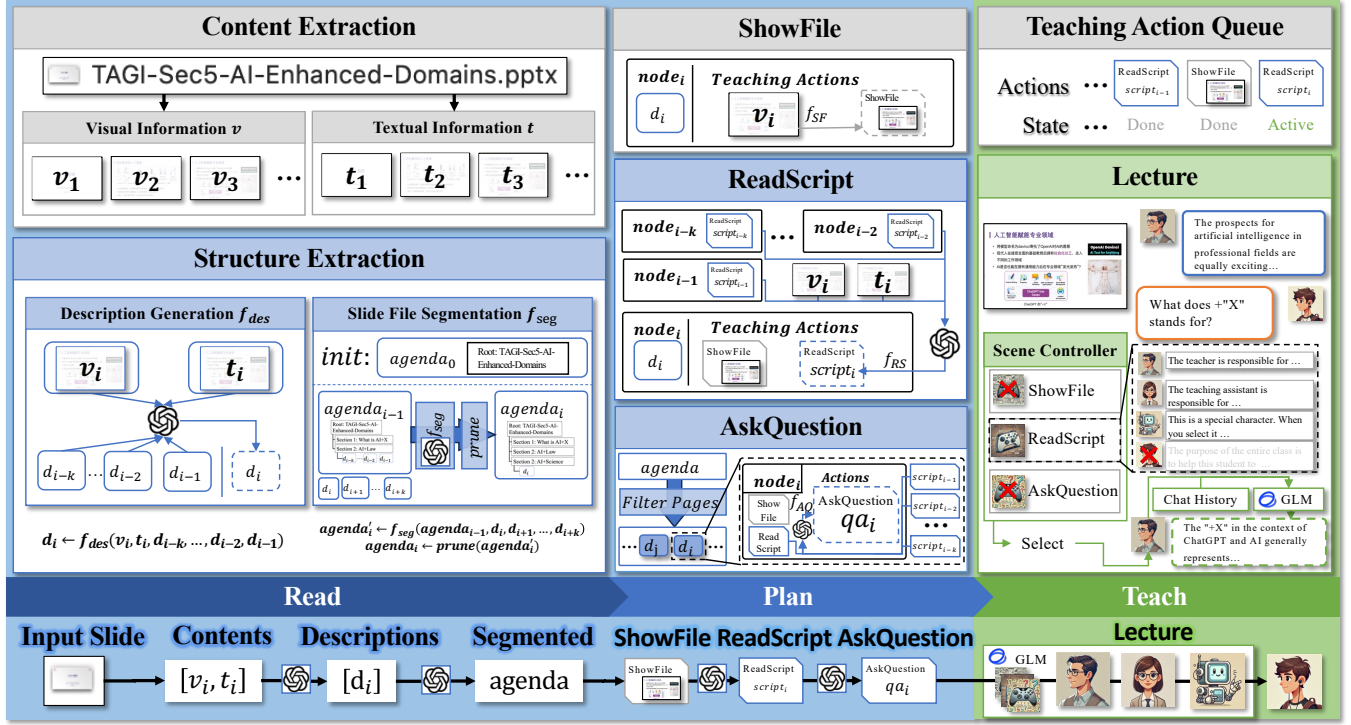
Content Extraction

TAGI-Sec5-AI-Enhanced-Domains.pptx

Visual Information $v$

Textual Information $t$

$v_1$ $v_2$ $v_3$ …

$t_1$ $t_2$ $t_3$ …

Structure Extraction

Description Generation $f_{des}$

$v_i$ $t_i$

$d_{i-k}$ … $d_{i-2}$ $d_{i-1}$ $d_i$

Slide File Segmentation $f_{seg}$

$init$: $agenda_0$ Root: TAGI-Sec5-AI-Enhanced-Domains

$agenda_{i-1}$ $f_{seg}$ $prune$ $agenda_i$

Root: TAGI-Sec5-AI-Enhanced-Domains
Section 1: What is AI+X
Section 2: AI+Law

Root: TAGI-Sec5-AI-Enhanced-Domains
Section 1: What is AI+X
Section 2: AI+Law
Section 2: AI+Science

$d_i$ $d_{i+1}$ … $d_{i+k}$

$d_i \leftarrow f_{des}(v_i, t_i, d_{i-k}, \ldots, d_{i-2}, d_{i-1})$

$agenda_i' \leftarrow f_{seg}(agenda_{i-1}, d_i, d_{i+1}, \ldots, d_{i+k})$
$agenda_i \leftarrow prune(agenda_i')$

ShowFile

$node_i$ Teaching Actions

$d_i$ $v_i$ $f_{SF}$ ShowFile

ReadScript

$node_{i-k}$ ReadScript $script_{i-k}$ … $node_{i-2}$ ReadScript $script_{i-2}$

$node_{i-1}$ ReadScript $script_{i-1}$ $v_i$ $t_i$

$node_i$ Teaching Actions

$d_i$ ShowFile ReadScript $script_i$ $f_{RS}$

AskQuestion

$agenda$

Filter Pages

… $d_j$ $d_i$

$node_i$ Actions

Show File $f_{AQ}$ AskQuestion $qa_i$

Read Script

$script_{i-1}$ $script_{i-2}$ … $script_{i-k}$

Teaching Action Queue

Actions … ReadScript $script_{i-1}$ ShowFile ReadScript $script_i$

State … Done Done Active

Lecture

人工智能赋能专业领域

The prospects for artificial intelligence in professional fields are equally exciting…

What does +"X" stands for?

Scene Controller

ShowFile

ReadScript

AskQuestion

The teacher is responsible for …

The teaching assistant is responsible for …

This is a special character. When you select it …

The purpose of the entire class is to help this student to …

Chat History GLM

Select

The "+X" in the context of ChatGPT and AI generally represents…

Read Plan Teach

Input Slide Contents Descriptions Segmented ShowFile ReadScript AskQuestion Lecture

$[v_i, t_i]$ $[d_i]$ agenda ShowFile ReadScript $script_i$ AskQuestion $qa_i$ GLM